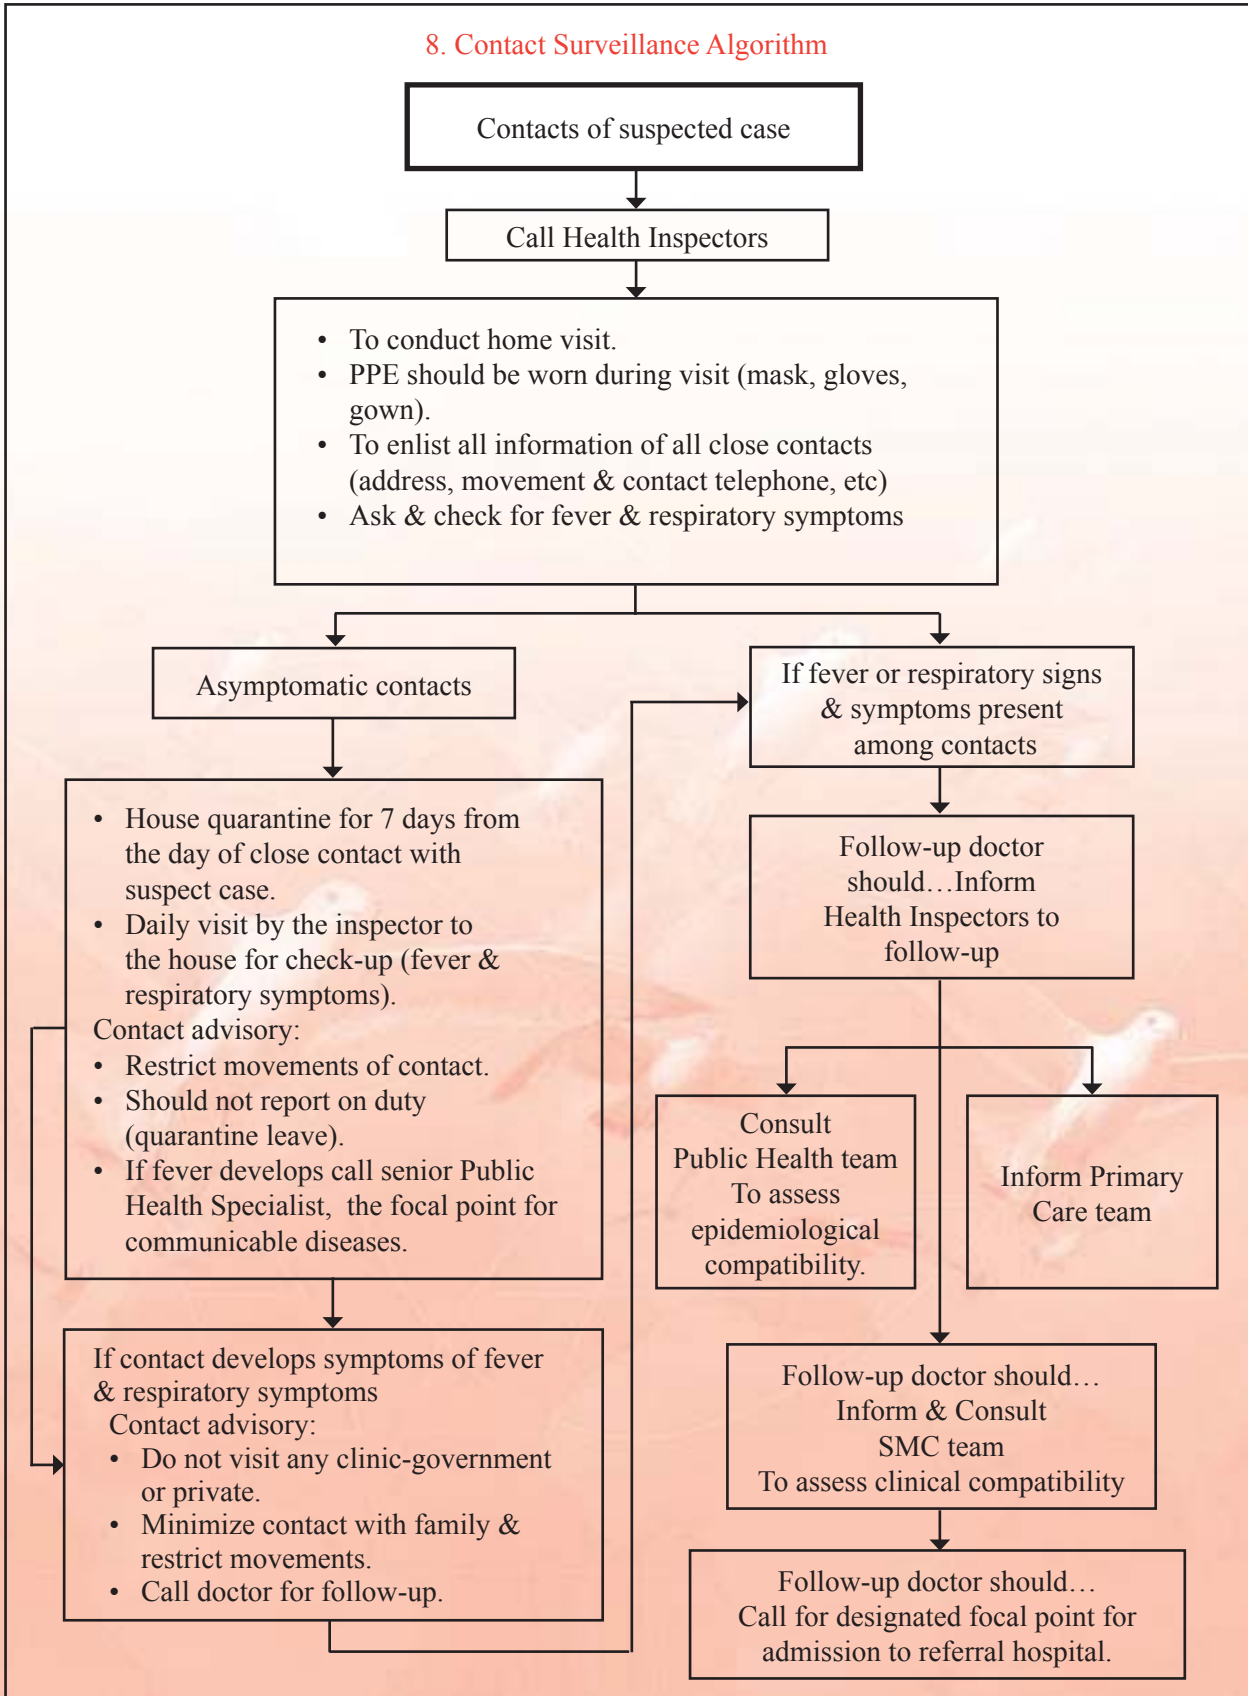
8. Contact Surveillance Algorithm

Contacts of suspected case

Call Health Inspectors

- To conduct home visit.
- PPE should be worn during visit (mask, gloves, gown).
- To enlist all information of all close contacts (address, movement & contact telephone, etc)
- Ask & check for fever & respiratory symptoms

Asymptomatic contacts

- House quarantine for 7 days from the day of close contact with suspect case.
- Daily visit by the inspector to the house for check-up (fever & respiratory symptoms).

Contact advisory:
- Restrict movements of contact.
- Should not report on duty (quarantine leave).
- If fever develops call senior Public Health Specialist, the focal point for communicable diseases.

If contact develops symptoms of fever & respiratory symptoms
Contact advisory:
- Do not visit any clinic-government or private.
- Minimize contact with family & restrict movements.
- Call doctor for follow-up.

If fever or respiratory signs & symptoms present among contacts

Follow-up doctor should…Inform Health Inspectors to follow-up

Consult Public Health team To assess epidemiological compatibility.

Inform Primary Care team

Follow-up doctor should… Inform & Consult SMC team To assess clinical compatibility

Follow-up doctor should… Call for designated focal point for admission to referral hospital.